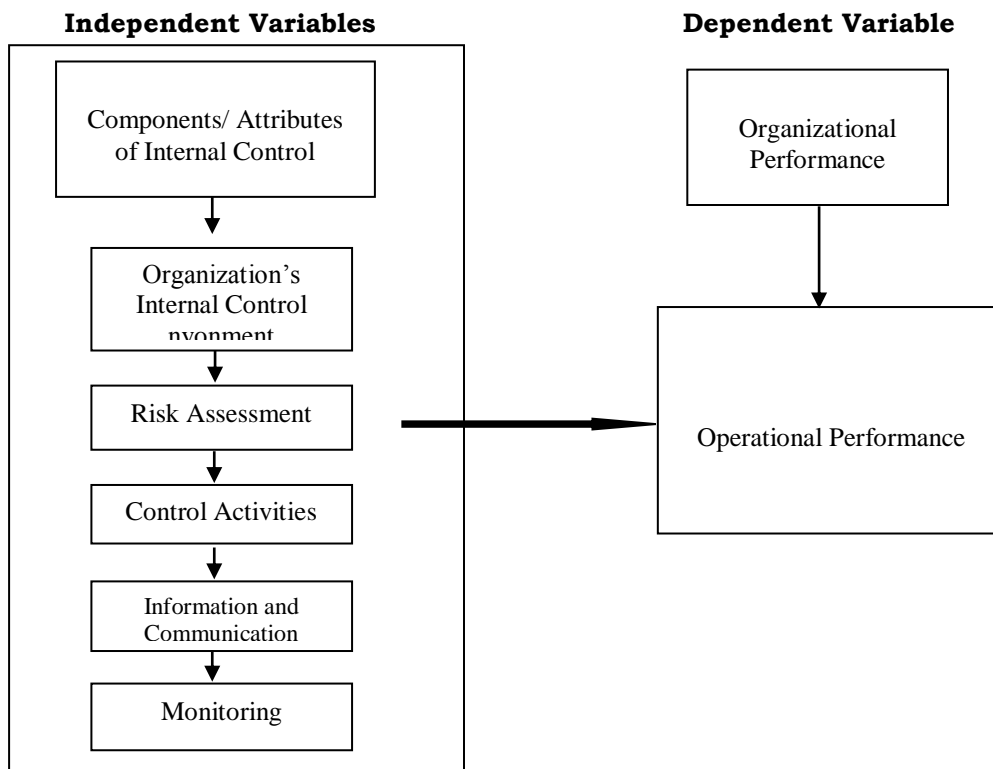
**Independent Variables**

**Dependent Variable**

Components/ Attributes of Internal Control

Organization's Internal Control nvonment

Risk Assessment

Control Activities

Information and Communication

Monitoring

Organizational Performance

Operational Performance